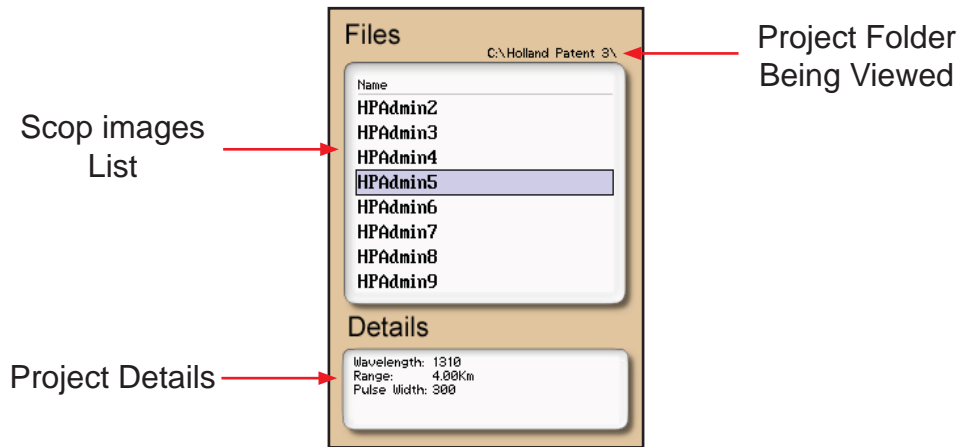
Files

C:\Holland Patent 3\

Project Folder Being Viewed

Scop images List

Name

HPAdmin2

HPAdmin3

HPAdmin4

HPAdmin5

HPAdmin6

HPAdmin7

HPAdmin8

HPAdmin9

Details

Project Details

Wavelength: 1310
Range: 4.00Km
Pulse Width: 300